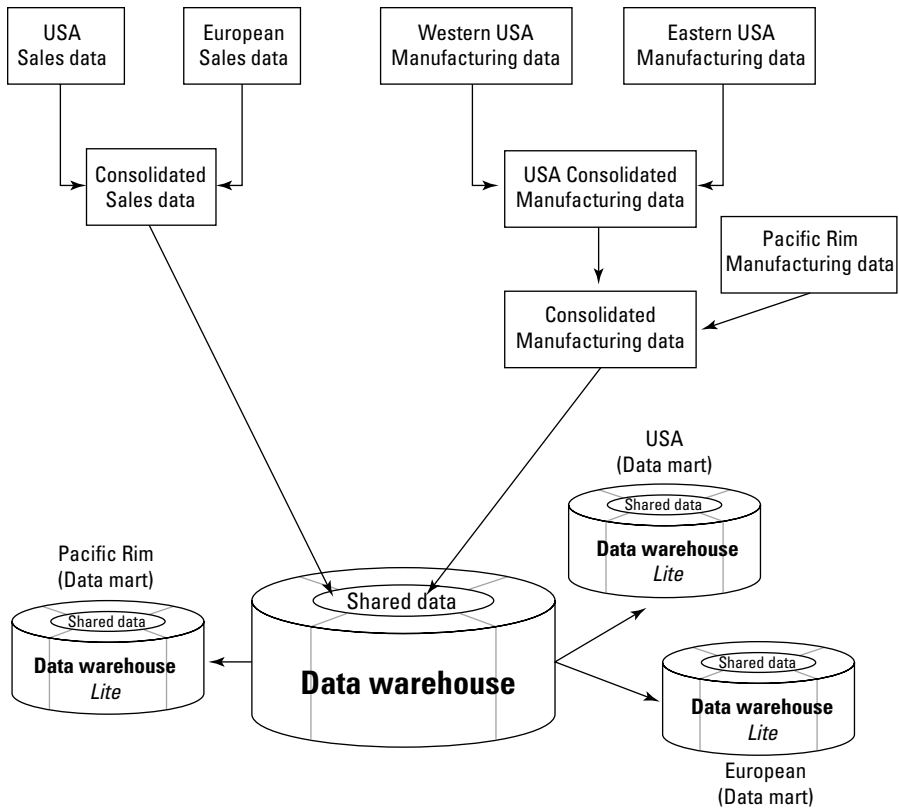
USA
Sales data

European
Sales data

Western USA
Manufacturing data

Eastern USA
Manufacturing data

Consolidated
Sales data

USA Consolidated
Manufacturing data

Pacific Rim
Manufacturing data

Consolidated
Manufacturing data

USA
(Data mart)

Shared data
Data warehouse
Lite

Pacific Rim
(Data mart)

Shared data
Data warehouse
Lite

Shared data
Data warehouse

Shared data
Data warehouse
Lite

European
(Data mart)